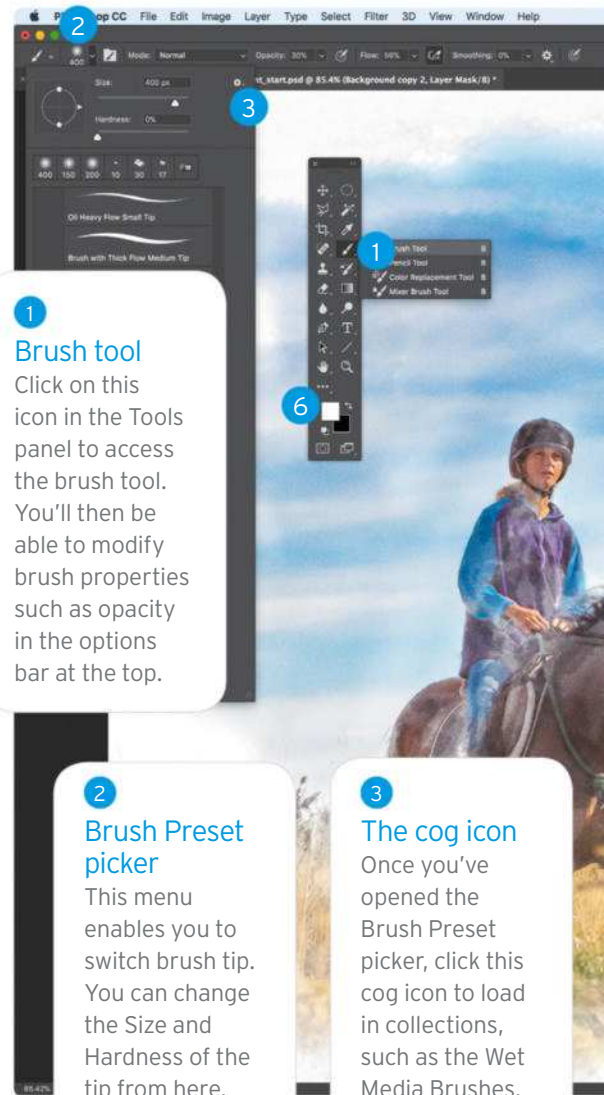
P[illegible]op CC File Edit Image Layer Type Select Filter 3D View Window Help

2

400 Mode: Normal Opacity: 30% Flow: 56% Smoothing: 0%

Size: 400 px

Hardness: 0%

400 150 200 10 30 17

Oil Heavy Flow Small Tip

Brush with Thick Flow Medium Tip

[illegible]t_start.psd @ 85.4% (Background copy 2, Layer Mask/8) *

3

1

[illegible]sh Tool
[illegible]encil Tool
Color Replacement Tool
Mixer Brush Tool

6

1
Brush tool
Click on this icon in the Tools panel to access the brush tool. You'll then be able to modify brush properties such as opacity in the options bar at the top.

2
Brush Preset picker
This menu enables you to switch brush tip. You can change the Size and Hardness of the tip from here.

3
The cog icon
Once you've opened the Brush Preset picker, click this cog icon to load in collections, such as the Wet Media Brushes.

85.42%